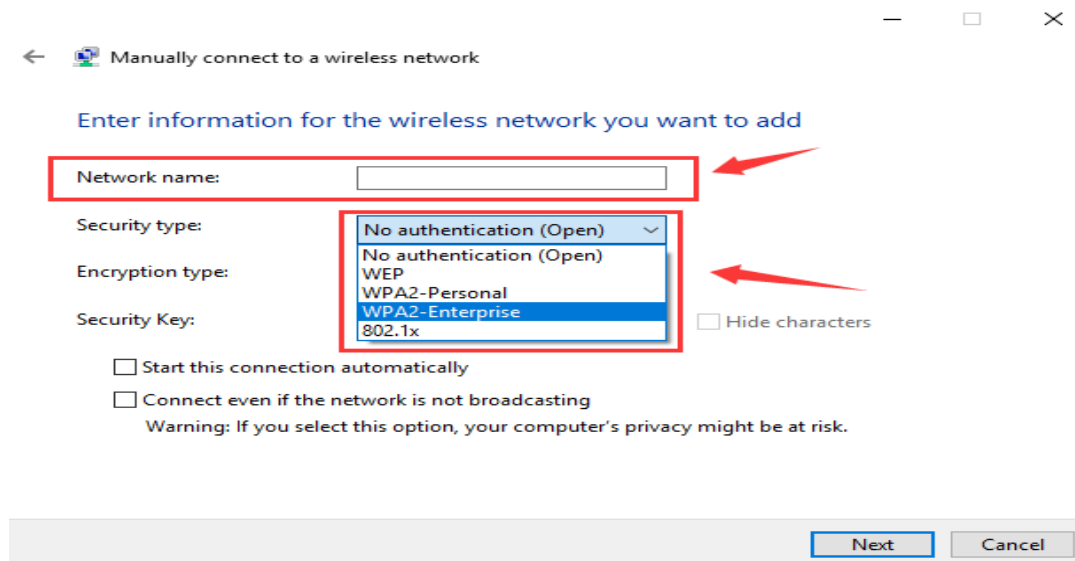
Manually connect to a wireless network

Enter information for the wireless network you want to add

Network name:

Security type:

No authentication (Open)

No authentication (Open)
WEP
WPA2-Personal
WPA2-Enterprise
802.1x

Encryption type:

Security Key:

Hide characters

Start this connection automatically

Connect even if the network is not broadcasting

Warning: If you select this option, your computer's privacy might be at risk.

Next

Cancel